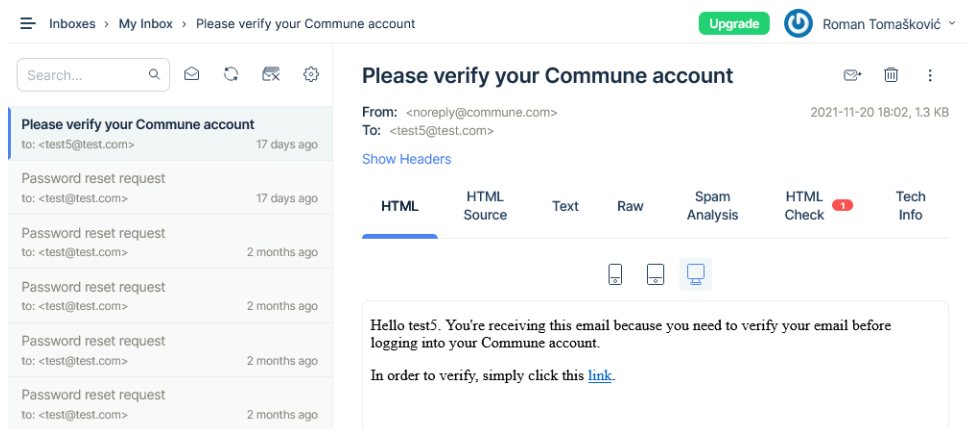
Inboxes › My Inbox › Please verify your Commune account

Upgrade

Roman Tomašković

Search...

Please verify your Commune account
to: <test5@test.com> 17 days ago

Password reset request
to: <test@test.com> 17 days ago

Password reset request
to: <test@test.com> 2 months ago

Password reset request
to: <test@test.com> 2 months ago

Password reset request
to: <test@test.com> 2 months ago

Password reset request
to: <test@test.com> 2 months ago

Please verify your Commune account

From: <noreply@commune.com>
To: <test5@test.com>

2021-11-20 18:02, 1.3 KB

Show Headers

HTML | HTML Source | Text | Raw | Spam Analysis | HTML Check 1 | Tech Info

Hello test5. You're receiving this email because you need to verify your email before logging into your Commune account.

In order to verify, simply click this link.